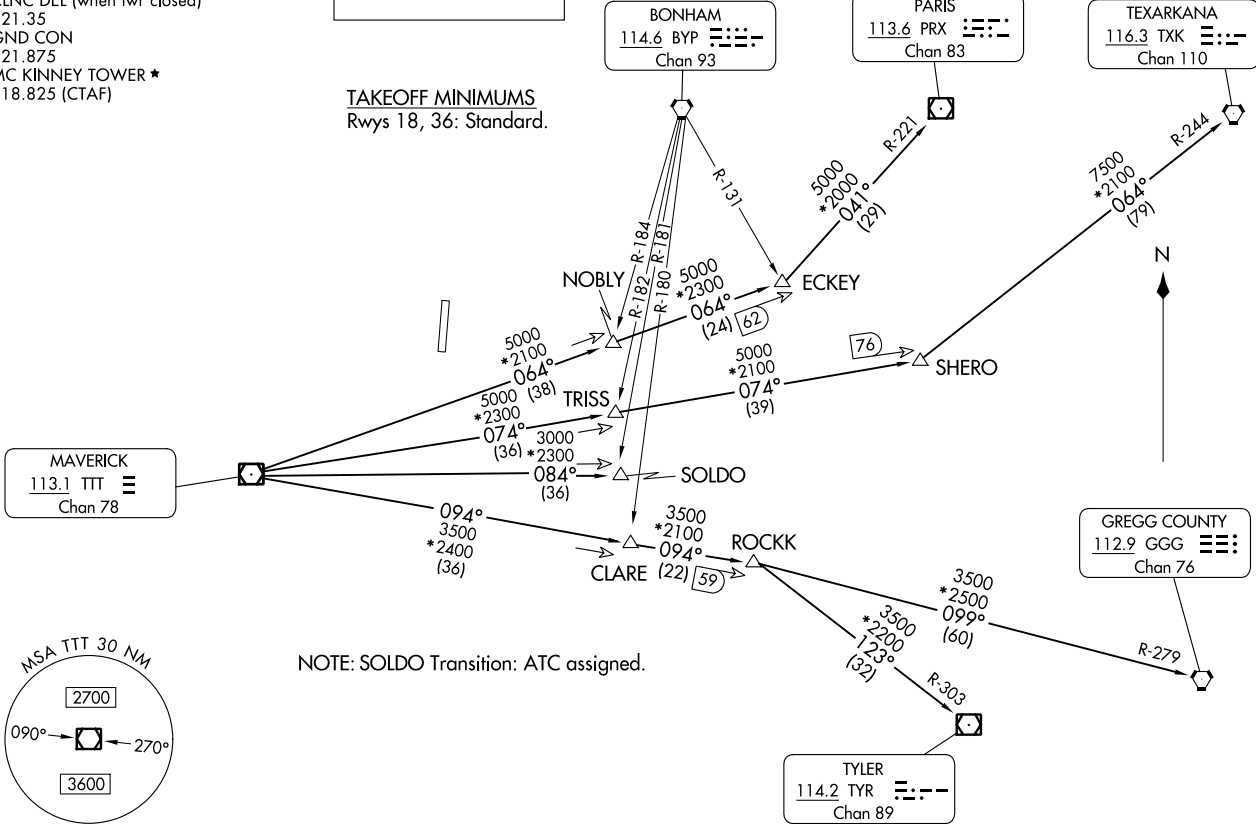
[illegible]LNC DEL (when twr closed)
21.35
GND CON
21.875
MC KINNEY TOWER ★
18.825 (CTAF)

BONHAM
114.6 BYP
Chan 93

PARIS
113.6 PRX
Chan 83

TEXARKANA
116.3 TXK
Chan 110

TAKEOFF MINIMUMS
Rwys 18, 36: Standard.

R-221
5000
*2000
041°
(29)

R-131

R-244
7500
*2100
064°
(79)

R-184
R-182
R-181
R-180

NOBLY
5000
*2300
064°
(24)
62
ECKEY

N

5000
*2100
064°
(38)

76
5000
*2100
074°
(39)
SHERO

TRISS
5000
*2300
074°
(36)

3000
*2300
084°
(36)
SOLDO

MAVERICK
113.1 TTT
Chan 78

094°
3500
*2400
(36)

3500
*2100
094°
(22)
59
CLARE
ROCKK

GREGG COUNTY
112.9 GGG
Chan 76

3500
*2500
099°
(60)

R-279

3500
*2200
123°
(32)

R-303

MSA TTT 30 NM
2700
090°
270°
3600

NOTE: SOLDO Transition: ATC assigned.

TYLER
114.2 TYR
Chan 89